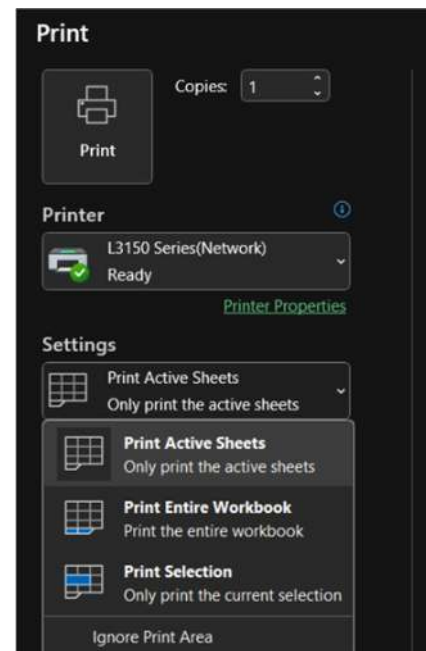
Print

Print

Copies: 1

Printer

L3150 Series(Network)
Ready

Printer Properties

Settings

Print Active Sheets
Only print the active sheets

Print Active Sheets
Only print the active sheets

Print Entire Workbook
Print the entire workbook

Print Selection
Only print the current selection

Ignore Print Area